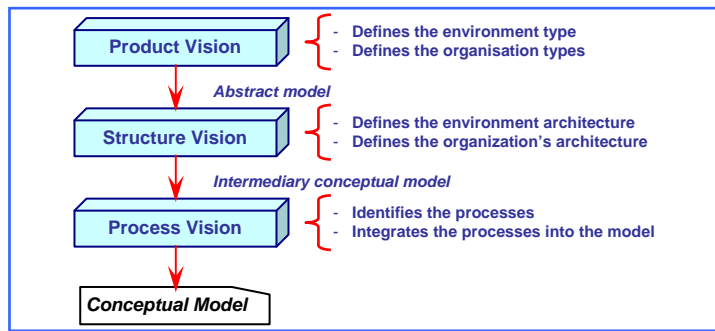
Product Vision

- Defines the environment type
- Defines the organisation types

Abstract model

Structure Vision

- Defines the environment architecture
- Defines the organization's architecture

Intermediary conceptual model

Process Vision

- Identifies the processes
- Integrates the processes into the model

Conceptual Model